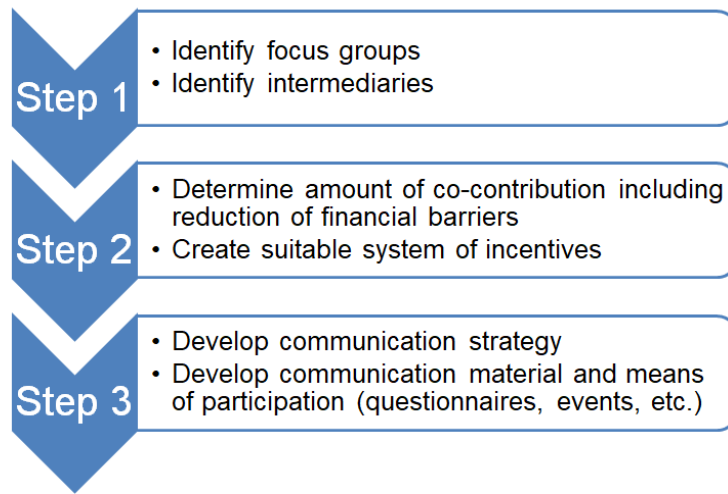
Step 1

• Identify focus groups
• Identify intermediaries

Step 2

• Determine amount of co-contribution including reduction of financial barriers
• Create suitable system of incentives

Step 3

• Develop communication strategy
• Develop communication material and means of participation (questionnaires, events, etc.)